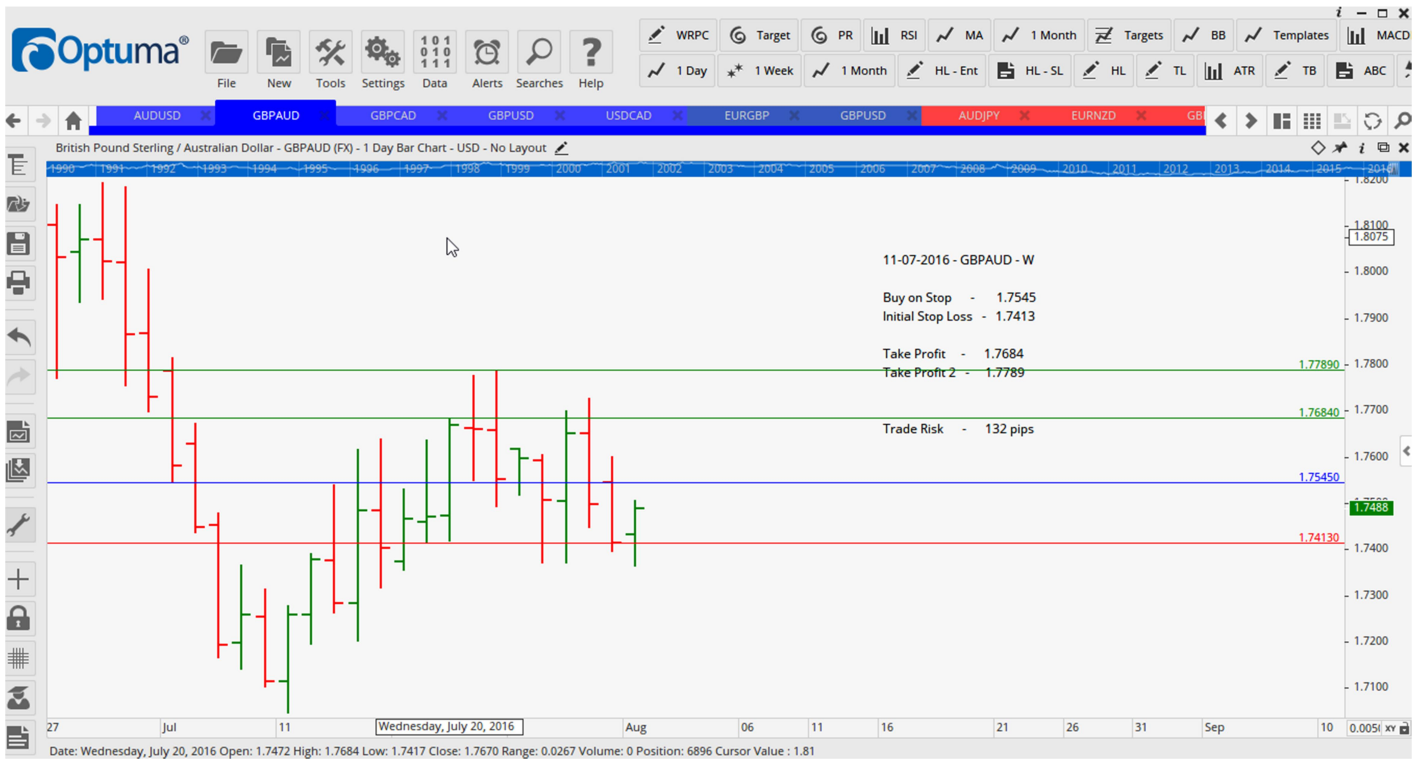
Optuma®

File New Tools Settings Data Alerts Searches Help

WRPC Target PR RSI MA 1 Month Targets BB Templates MACD
1 Day 1 Week 1 Month HL - Ent HL - SL HL TL ATR TB ABC

AUDUSD GBPAUD GBPCAD GBPUSD USDCAD EURGBP GBPUSD AUDJPY EURNZD GB

British Pound Sterling / Australian Dollar - GBPAUD (FX) - 1 Day Bar Chart - USD - No Layout

1990 1991 1992 1993 1994 1995 1996 1997 1998 1999 2000 2001 2002 2003 2004 2005 2006 2007 2008 2009 2010 2011 2012 2013 2014 2015 2016

11-07-2016 - GBPAUD - W

Buy on Stop - 1.7545
Initial Stop Loss - 1.7413

Take Profit - 1.7684
Take Profit 2 - 1.7789

Trade Risk - 132 pips

1.8200
1.8100
1.8075
1.8000
1.7900
1.77890
1.7800
1.76840
1.7700
1.7600
1.75450
1.7500
1.7488
1.74130
1.7400
1.7300
1.7200
1.7100

27 Jul 11 Wednesday, July 20, 2016 Aug 06 11 16 21 26 31 Sep 10 0.0050 XY

Date: Wednesday, July 20, 2016 Open: 1.7472 High: 1.7684 Low: 1.7417 Close: 1.7670 Range: 0.0267 Volume: 0 Position: 6896 Cursor Value : 1.81